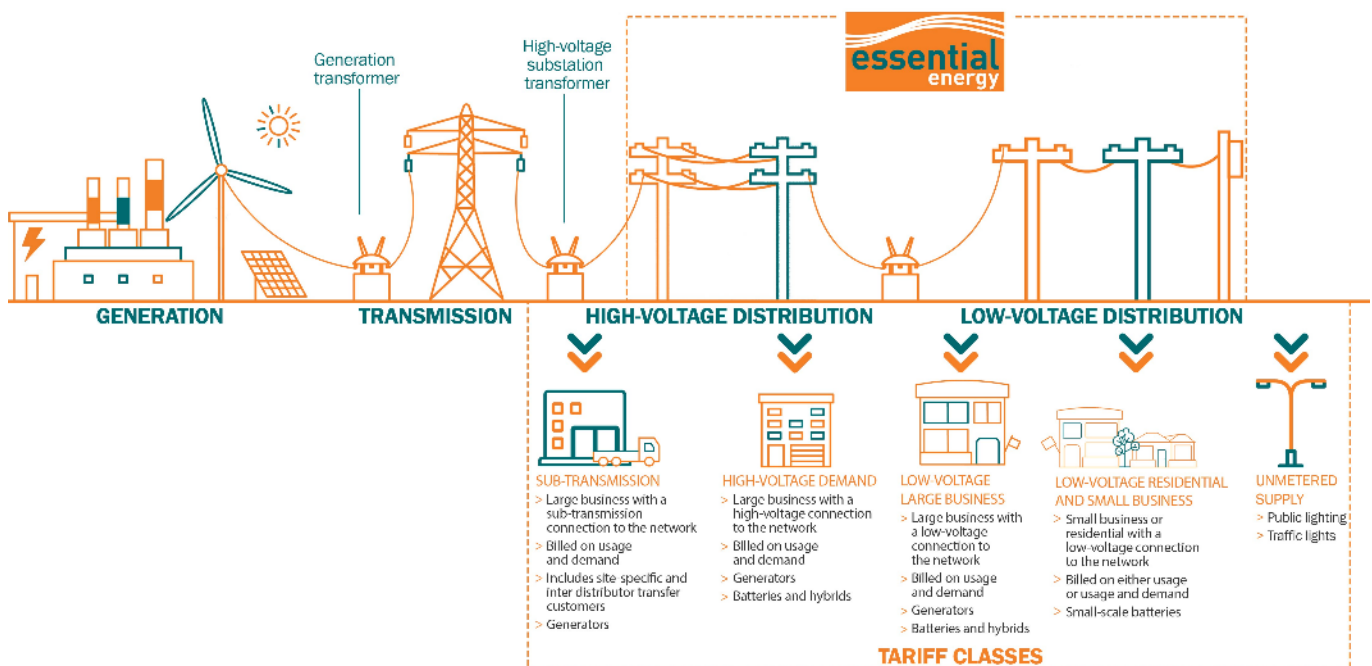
essential energy

Generation transformer

High-voltage substation transformer

GENERATION

TRANSMISSION

HIGH-VOLTAGE DISTRIBUTION

LOW-VOLTAGE DISTRIBUTION

SUB-TRANSMISSION
> Large business with a sub-transmission connection to the network
> Billed on usage and demand
> Includes site specific and inter distributor transfer customers
> Generators

HIGH-VOLTAGE DEMAND
> Large business with a high-voltage connection to the network
> Billed on usage and demand
> Generators
> Batteries and hybrids

LOW-VOLTAGE LARGE BUSINESS
> Large business with a low-voltage connection to the network
> Billed on usage and demand
> Generators
> Batteries and hybrids

LOW-VOLTAGE RESIDENTIAL AND SMALL BUSINESS
> Small business or residential with a low-voltage connection to the network
> Billed on either usage or usage and demand
> Small-scale batteries

UNMETERED SUPPLY
> Public lighting
> Traffic lights

TARIFF CLASSES